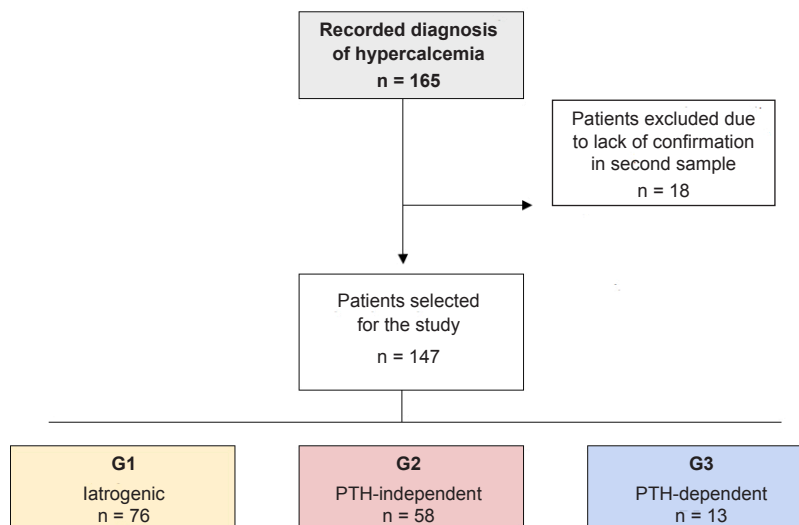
Recorded diagnosis of hypercalcemia
n = 165

Patients excluded due to lack of confirmation in second sample
n = 18

Patients selected for the study
n = 147

G1
Iatrogenic
n = 76

G2
PTH-independent
n = 58

G3
PTH-dependent
n = 13